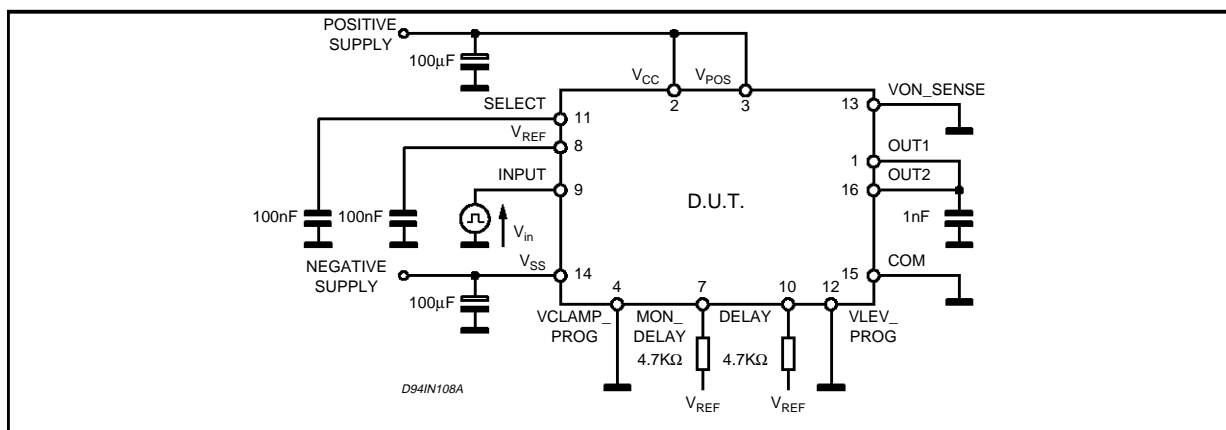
POSITIVE SUPPLY

100µF

$V_{CC}$

$V_{POS}$

SELECT

2

3

13

VON_SENSE

11

$V_{REF}$

8

OUT1

1

OUT2

16

INPUT

9

D.U.T.

100nF

100nF

$V_{in}$

1nF

NEGATIVE SUPPLY

$V_{SS}$

14

15

COM

100µF

4

7

10

12

VCLAMP_ PROG

MON_ DELAY

DELAY

VLEV_ PROG

4.7KΩ

4.7KΩ

D94IN108A

$V_{REF}$

$V_{REF}$